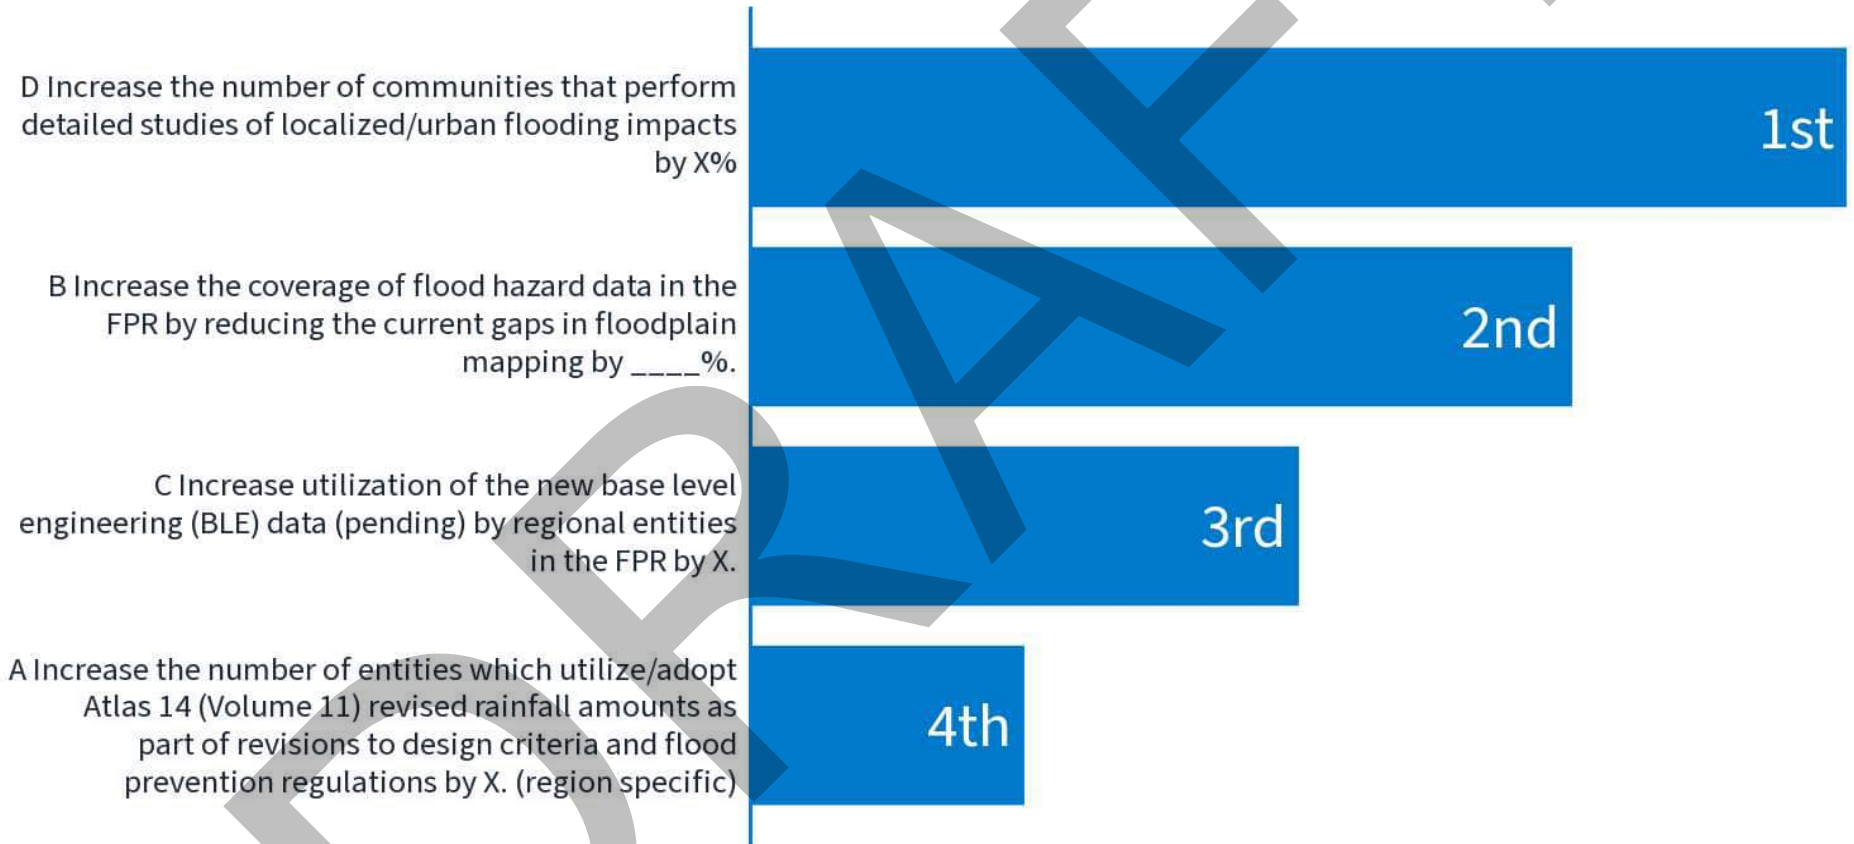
D Increase the number of communities that perform detailed studies of localized/urban flooding impacts by X%

1st

B Increase the coverage of flood hazard data in the FPR by reducing the current gaps in floodplain mapping by ____%.

2nd

C Increase utilization of the new base level engineering (BLE) data (pending) by regional entities in the FPR by X.

3rd

A Increase the number of entities which utilize/adopt Atlas 14 (Volume 11) revised rainfall amounts as part of revisions to design criteria and flood prevention regulations by X. (region specific)

4th

DRAFT